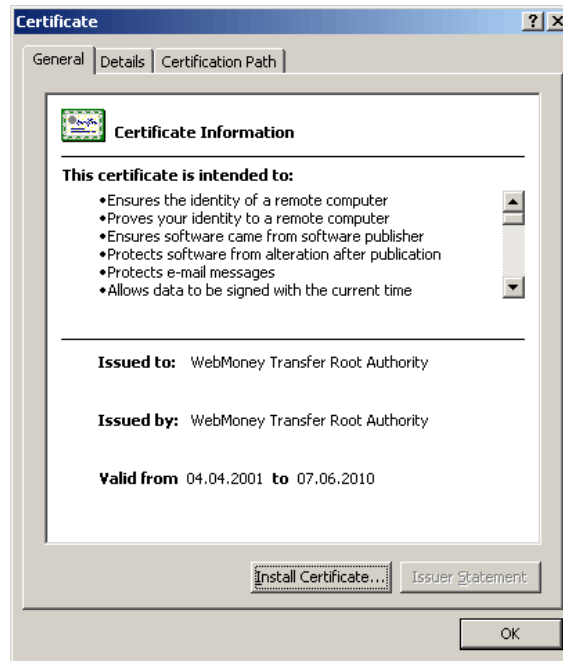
Certificate

? X

General | Details | Certification Path

Certificate Information

This certificate is intended to:

•Ensures the identity of a remote computer
•Proves your identity to a remote computer
•Ensures software came from software publisher
•Protects software from alteration after publication
•Protects e-mail messages
•Allows data to be signed with the current time

Issued to: WebMoney Transfer Root Authority

Issued by: WebMoney Transfer Root Authority

Valid from 04.04.2001 to 07.06.2010

Install Certificate... Issuer Statement

OK